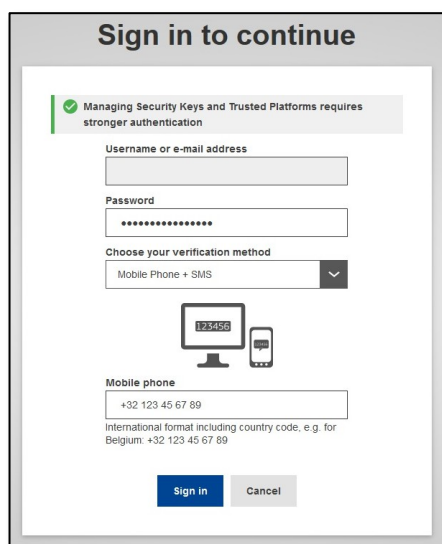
Sign in to continue

Managing Security Keys and Trusted Platforms requires stronger authentication

Username or e-mail address

Password

••••••••••••••••

Choose your verification method

Mobile Phone + SMS

123456

Mobile phone

+32 123 45 67 89

International format including country code, e.g. for Belgium: +32 123 45 67 89

Sign in

Cancel